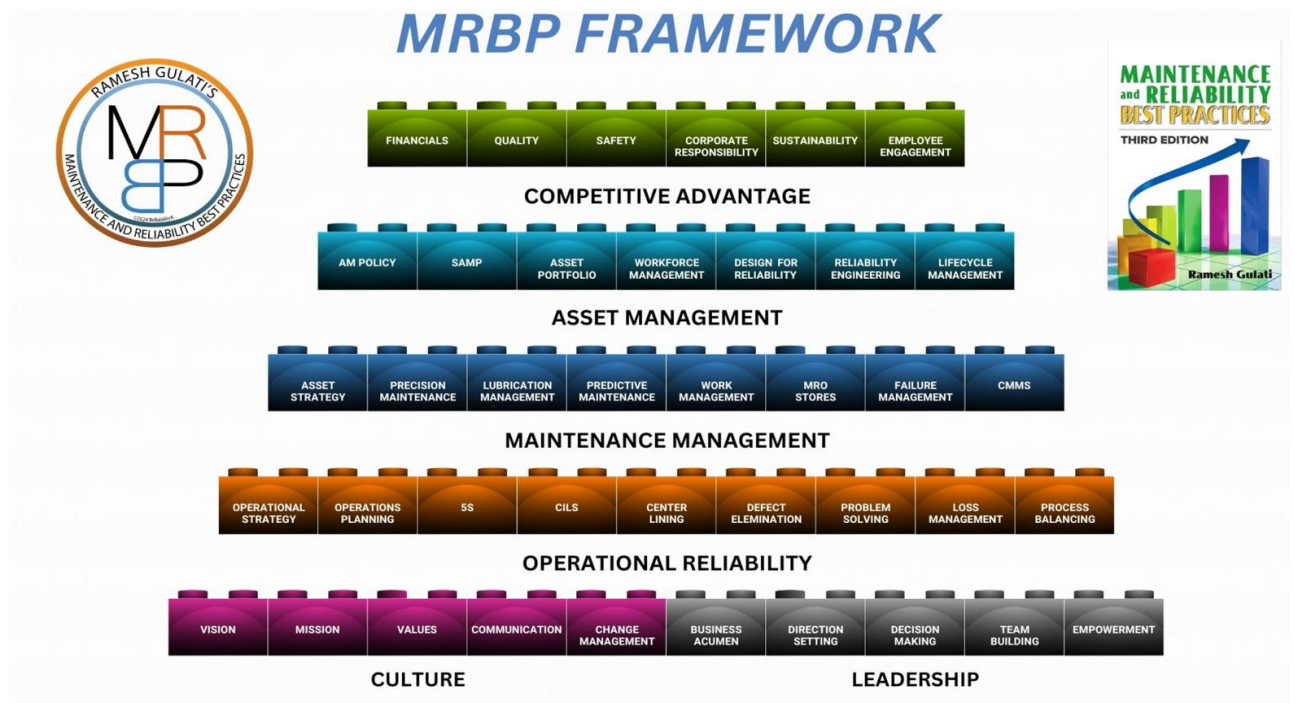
MRBP FRAMEWORK

RAMESH GULATI'S
MRBP
MAINTENANCE AND RELIABILITY BEST PRACTICES
©2024 ReliabilityWeb

MAINTENANCE and RELIABILITY BEST PRACTICES
THIRD EDITION
Ramesh Gulati

FINANCIALS | QUALITY | SAFETY | CORPORATE RESPONSIBILITY | SUSTAINABILITY | EMPLOYEE ENGAGEMENT

COMPETITIVE ADVANTAGE

AM POLICY | SAMP | ASSET PORTFOLIO | WORKFORCE MANAGEMENT | DESIGN FOR RELIABILITY | RELIABILITY ENGINEERING | LIFECYCLE MANAGEMENT

ASSET MANAGEMENT

ASSET STRATEGY | PRECISION MAINTENANCE | LUBRICATION MANAGEMENT | PREDICTIVE MAINTENANCE | WORK MANAGEMENT | MRO STORES | FAILURE MANAGEMENT | CMMS

MAINTENANCE MANAGEMENT

OPERATIONAL STRATEGY | OPERATIONS PLANNING | 5S | CILS | CENTER LINING | DEFECT ELEMINATION | PROBLEM SOLVING | LOSS MANAGEMENT | PROCESS BALANCING

OPERATIONAL RELIABILITY

VISION | MISSION | VALUES | COMMUNICATION | CHANGE MANAGEMENT | BUSINESS ACUMEN | DIRECTION SETTING | DECISION MAKING | TEAM BUILDING | EMPOWERMENT

CULTURE

LEADERSHIP